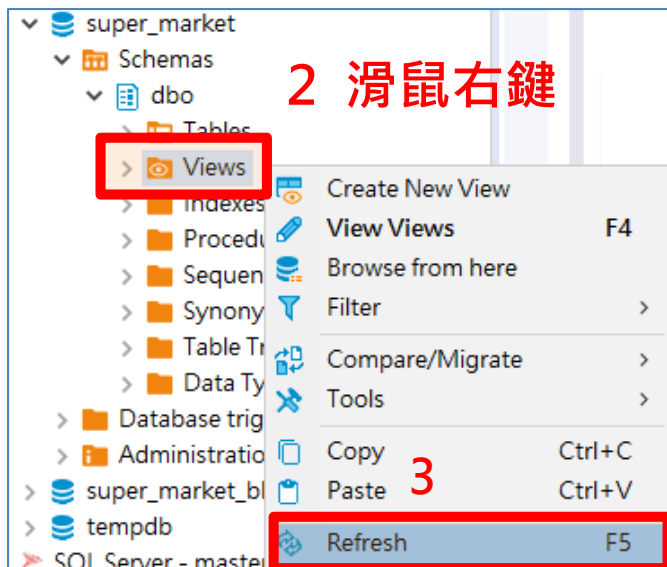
super_market
Schemas
dbo
Tables
Views
Indexes
Procedu
Sequen
Synony
Table Tr
Data Ty
Database trig
Administratio
super_market_bl
tempdb
SQL Server - master

2 滑鼠右鍵

Create New View
View Views F4
Browse from here
Filter >
Compare/Migrate >
Tools >
Copy Ctrl+C
Paste Ctrl+V
3
Refresh F5